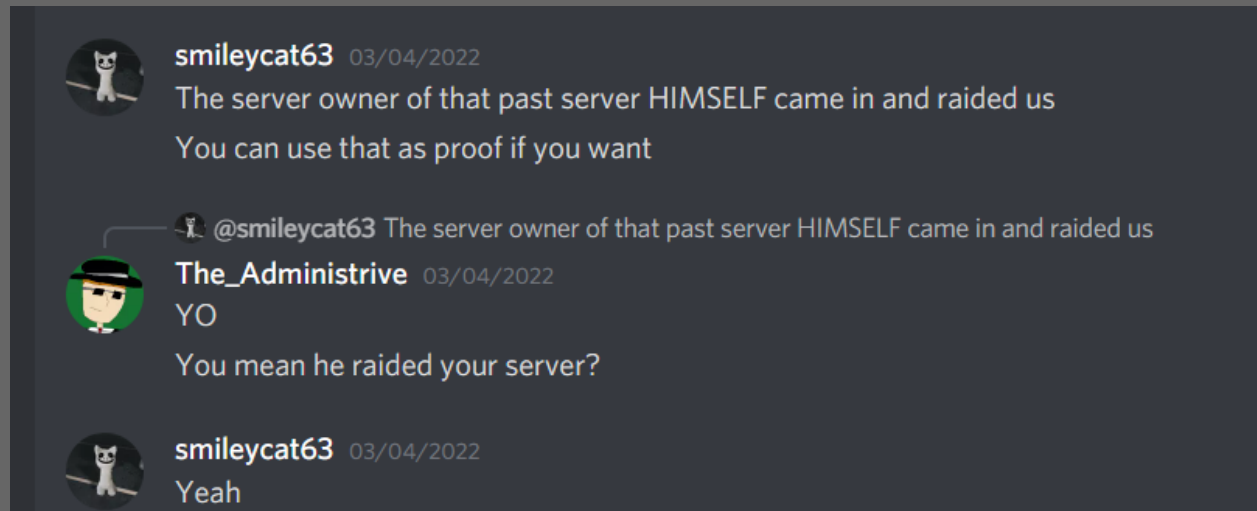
smileycat63 03/04/2022
The server owner of that past server HIMSELF came in and raided us
You can use that as proof if you want

@smileycat63 The server owner of that past server HIMSELF came in and raided us
The_Administrive 03/04/2022
YO
You mean he raided your server?

smileycat63 03/04/2022
Yeah